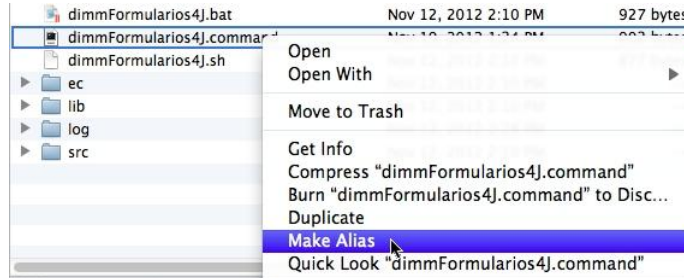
dimmFormularios4J.bat Nov 12, 2012 2:10 PM 927 bytes
dimmFormularios4J.command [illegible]
dimmFormularios4J.sh
ec
lib
log
src

Open
Open With
Move to Trash
Get Info
Compress "dimmFormularios4J.command"
Burn "dimmFormularios4J.command" to Disc...
Duplicate
Make Alias
Quick Look "dimmFormularios4J.command"